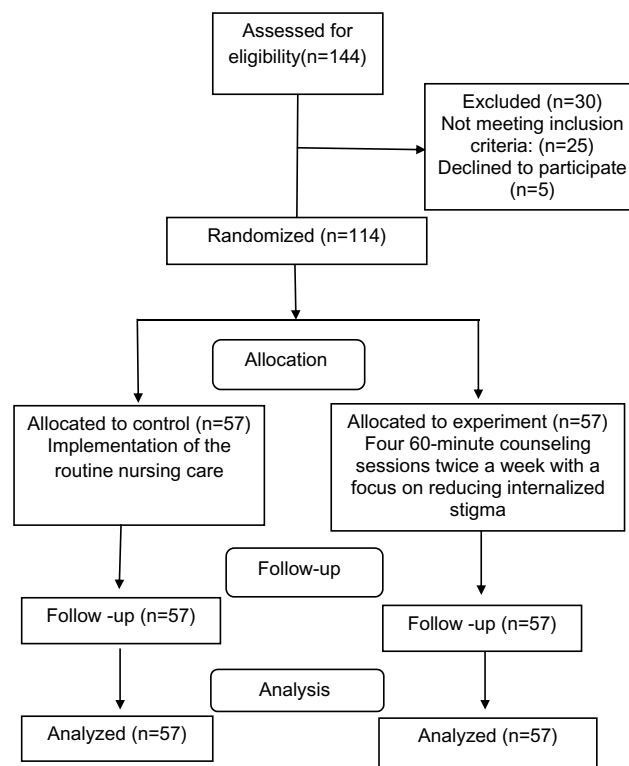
Assessed for eligibility(n=144)

Excluded (n=30)
Not meeting inclusion criteria: (n=25)
Declined to participate (n=5)

Randomized (n=114)

Allocation

Allocated to control (n=57)
Implementation of the routine nursing care

Allocated to experiment (n=57)
Four 60-minute counseling sessions twice a week with a focus on reducing internalized stigma

Follow-up

Follow -up (n=57)

Follow -up (n=57)

Analysis

Analyzed (n=57)

Analyzed (n=57)